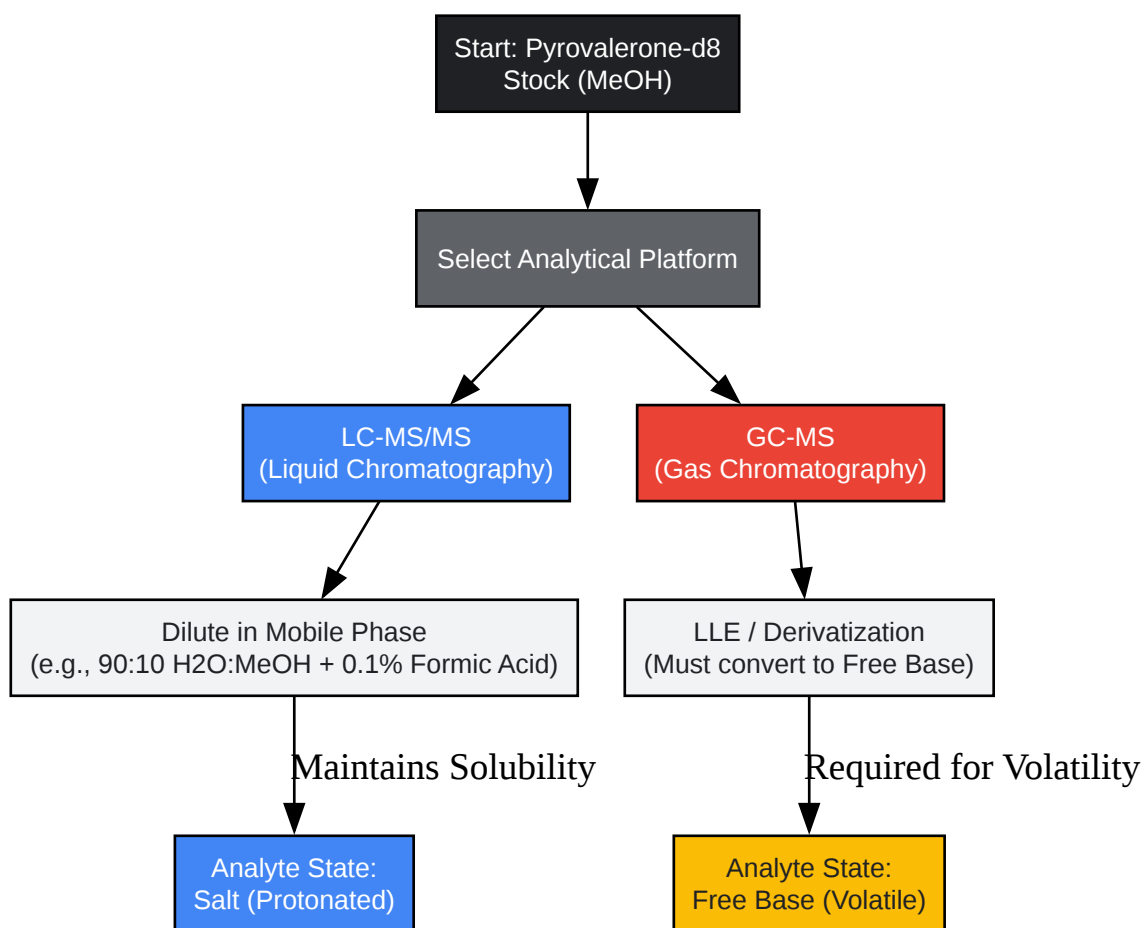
Start: Pyrovalerone-d8
Stock (MeOH)

Select Analytical Platform

LC-MS/MS
(Liquid Chromatography)

GC-MS
(Gas Chromatography)

Dilute in Mobile Phase
(e.g., 90:10 H2O:MeOH + 0.1% Formic Acid)

Maintains Solubility

Analyte State:
Salt (Protonated)

LLE / Derivatization
(Must convert to Free Base)

Required for Volatility

Analyte State:
Free Base (Volatile)